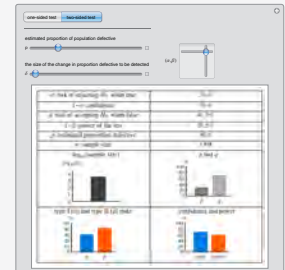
one-sided test | two-sided test

estimated proportion of population defective

p

the size of the change in proportion defective to be detected

δ

(α, β)

| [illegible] | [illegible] |
|---|---|
| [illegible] | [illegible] |
| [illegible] | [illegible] |
| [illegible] | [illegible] |
| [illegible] | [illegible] |
| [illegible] | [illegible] |
| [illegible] | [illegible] |

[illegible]

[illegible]